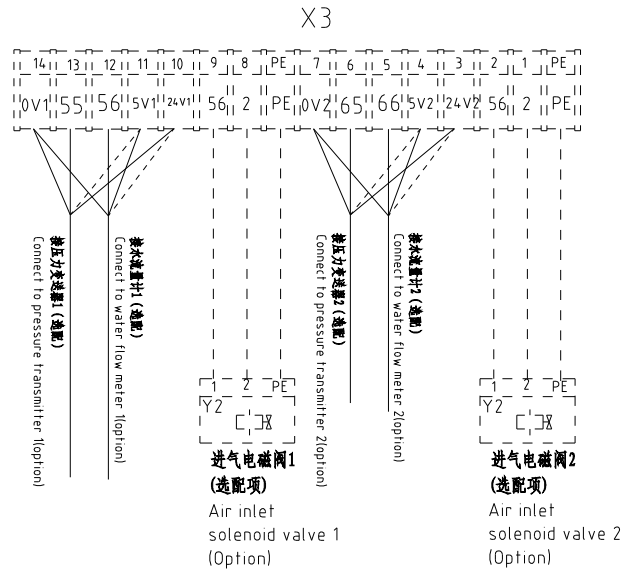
X3

14 13 12 11 10 9 8 PE 7 6 5 4 3 2 1 PE

0V1 55 56 5V1 24V1 56 2 PE 0V2 65 66 5V2 24V2 56 2 PE

接压力变送器1(选配)
Connect to pressure transmitter 1(option)

接水流量计1(选配)
Connect to water flow meter 1(option)

接压力变送器2(选配)
Connect to pressure transmitter 2(option)

接水流量计2(选配)
Connect to water flow meter 2(option)

1 2 PE
Y2

进气电磁阀1
(选配项)
Air inlet
solenoid valve 1
(Option)

1 2 PE
Y2

进气电磁阀2
(选配项)
Air inlet
solenoid valve 2
(Option)